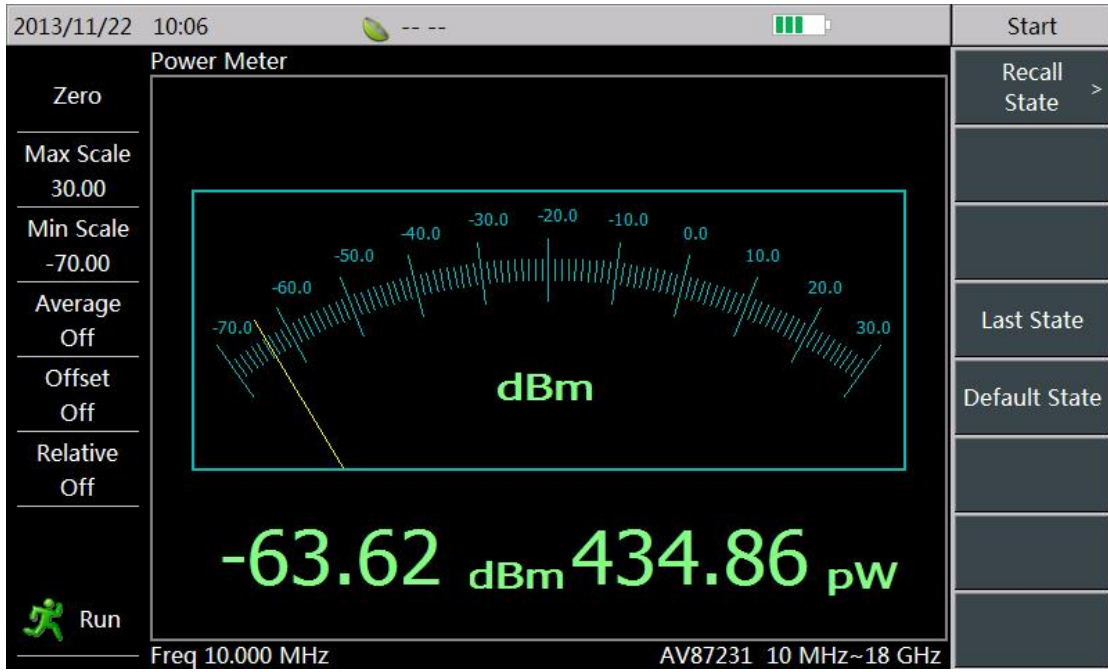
2013/11/22 10:06 -- --

Start

Power Meter

Zero

Max Scale 30.00

Min Scale -70.00

Average Off

Offset Off

Relative Off

Run

Recall State >

Last State

Default State

-70.0 -60.0 -50.0 -40.0 -30.0 -20.0 -10.0 0.0 10.0 20.0 30.0

dBm

-63.62 dBm 434.86 pW

Freq 10.000 MHz

AV87231 10 MHz~18 GHz